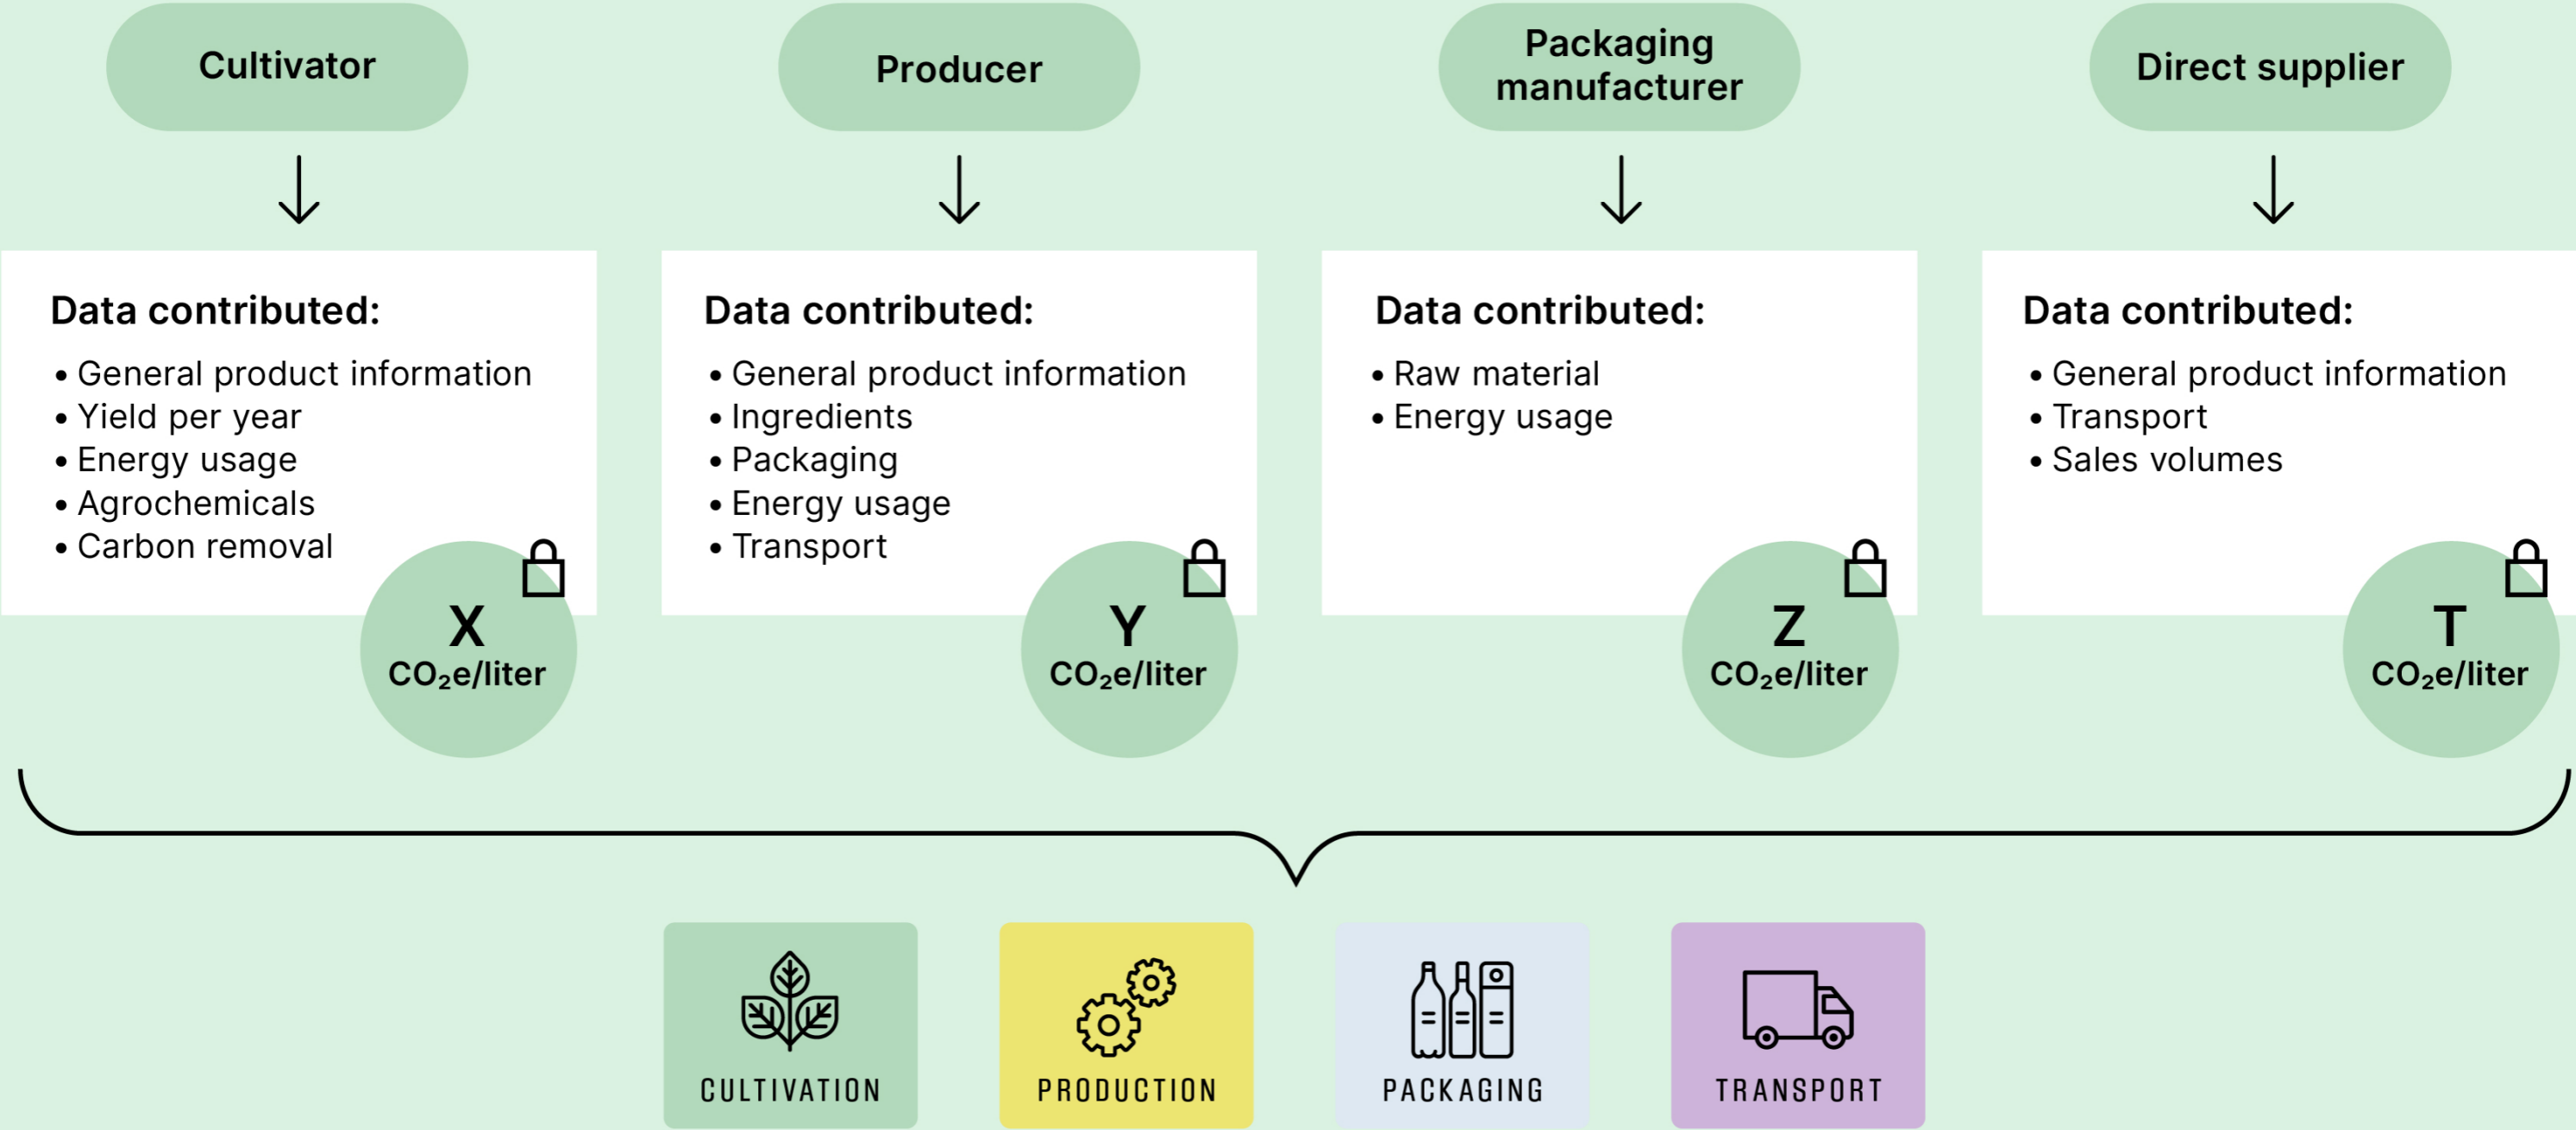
Cultivator

Data contributed:
• General product information
• Yield per year
• Energy usage
• Agrochemicals
• Carbon removal

X
$CO_2e$/liter

Producer

Data contributed:
• General product information
• Ingredients
• Packaging
• Energy usage
• Transport

Y
$CO_2e$/liter

Packaging manufacturer

Data contributed:
• Raw material
• Energy usage

Z
$CO_2e$/liter

Direct supplier

Data contributed:
• General product information
• Transport
• Sales volumes

T
$CO_2e$/liter

CULTIVATION

PRODUCTION

PACKAGING

TRANSPORT